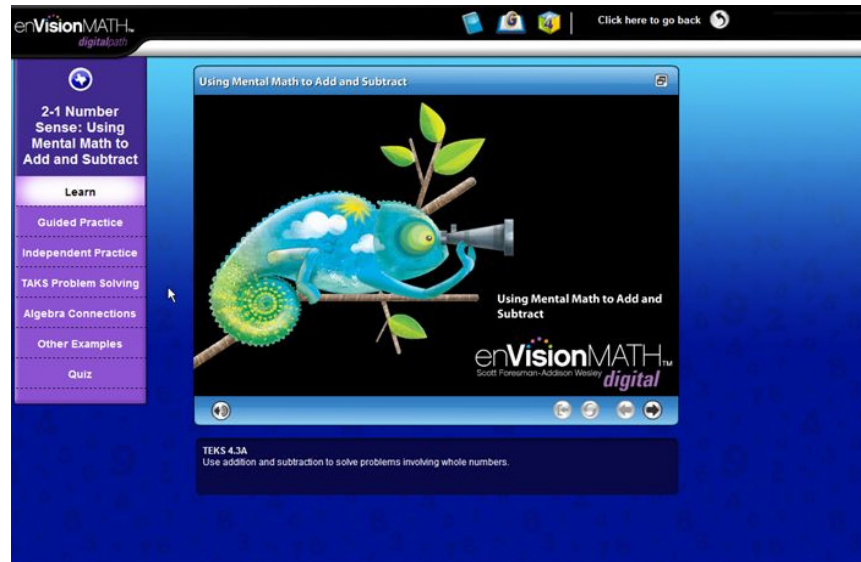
enVisionMATH™ digitalpath

Click here to go back

2-1 Number Sense: Using Mental Math to Add and Subtract

Learn

Guided Practice

Independent Practice

TAKS Problem Solving

Algebra Connections

Other Examples

Quiz

Using Mental Math to Add and Subtract

Using Mental Math to Add and Subtract

enVisionMATH™ Scott Foresman-Addison Wesley digital

TEKS 4.3A
Use addition and subtraction to solve problems involving whole numbers.